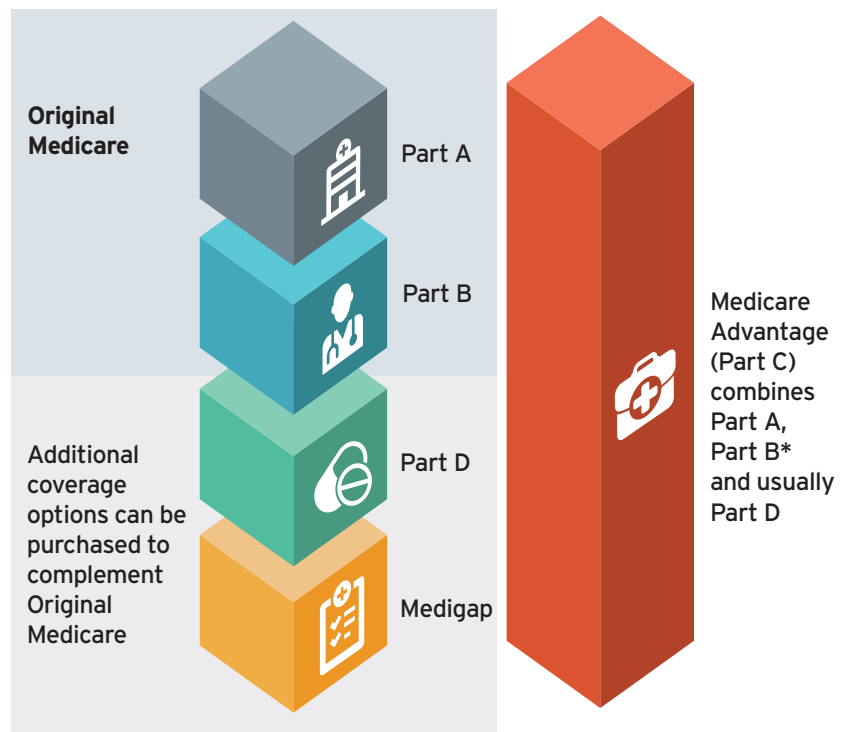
Original Medicare

Part A

Part B

Additional coverage options can be purchased to complement Original Medicare

Part D

Medigap

Medicare Advantage (Part C) combines Part A, Part B* and usually Part D